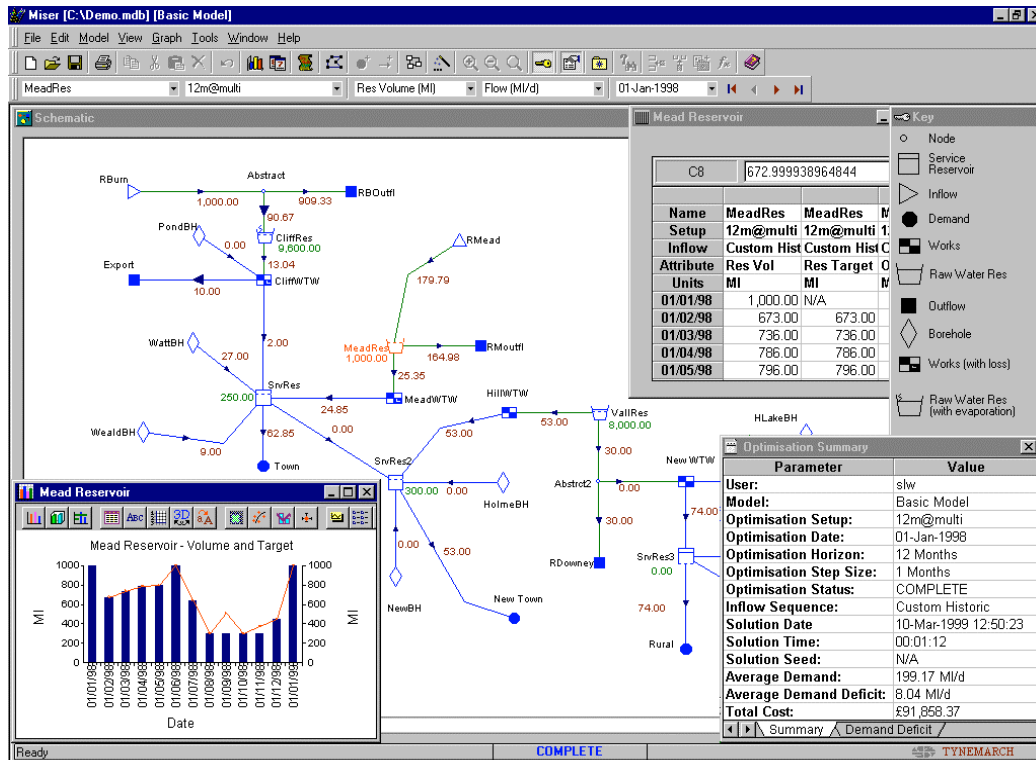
Miser [C:\Demo.mdb] [Basic Model]

File Edit Model View Graph Tools Window Help

MeadRes | 12m@multi | Res Volume (Ml) | Flow (Ml/d) | 01-Jan-1998

Schematic

RBurn
Abstract
1,000.00
909.33
RBOutfl
90.67
PondBH
CliffRes
0.00
9,600.00
13.04
Export
CliffWTW
10.00
RMead
179.79
2.00
WattBH
MeadRes
1,000.00
164.98
RMoutfl
27.00
SrvRes
25.35
250.00
24.85
MeadWTW
HillWTW
WealdBH
0.00
53.00
ValIRes
53.00
8,000.00
62.85
9.00
Town
SrvRes2
30.00
Abstrct2
0.00
300.00
0.00
HolmeBH
30.00
0.00
53.00
RDowney
NewBH
New Town
New WTW
74.00
SrvRes3
0.00
74.00
Rural
HLakeBH

Mead Reservoir

| C8 | 672.999938964844 | |
|---|---|---|
| Name | MeadRes | MeadRes |
| Setup | 12m@multi | 12m@multi |
| Inflow | Custom Hist | Custom Hist |
| Attribute | Res Vol | Res Target |
| Units | Ml | Ml |
| 01/01/98 | 1,000.00 | N/A |
| 01/02/98 | 673.00 | 673.00 |
| 01/03/98 | 736.00 | 736.00 |
| 01/04/98 | 786.00 | 786.00 |
| 01/05/98 | 796.00 | 796.00 |

Key
Node
Service Reservoir
Inflow
Demand
Works
Raw Water Res
Outflow
Borehole
Works (with loss)
Raw Water Res (with evaporation)

Mead Reservoir
Mead Reservoir - Volume and Target
1000 800 600 400 200 0
Ml
01/01/98 01/02/98 01/03/98 01/04/98 01/05/98 01/06/98 01/07/98 01/08/98 01/09/98 01/10/98 01/11/98 01/12/98 01/01/99
Date

Optimisation Summary

| Parameter | Value |
|---|---|
| User: | slw |
| Model: | Basic Model |
| Optimisation Setup: | 12m@multi |
| Optimisation Date: | 01-Jan-1998 |
| Optimisation Horizon: | 12 Months |
| Optimisation Step Size: | 1 Months |
| Optimisation Status: | COMPLETE |
| Inflow Sequence: | Custom Historic |
| Solution Date | 10-Mar-1999 12:50:23 |
| Solution Time: | 00:01:12 |
| Solution Seed: | N/A |
| Average Demand: | 199.17 Ml/d |
| Average Demand Deficit: | 8.04 Ml/d |
| Total Cost: | £91,858.37 |

Summary | Demand Deficit

Ready | COMPLETE | TYNEMARCH